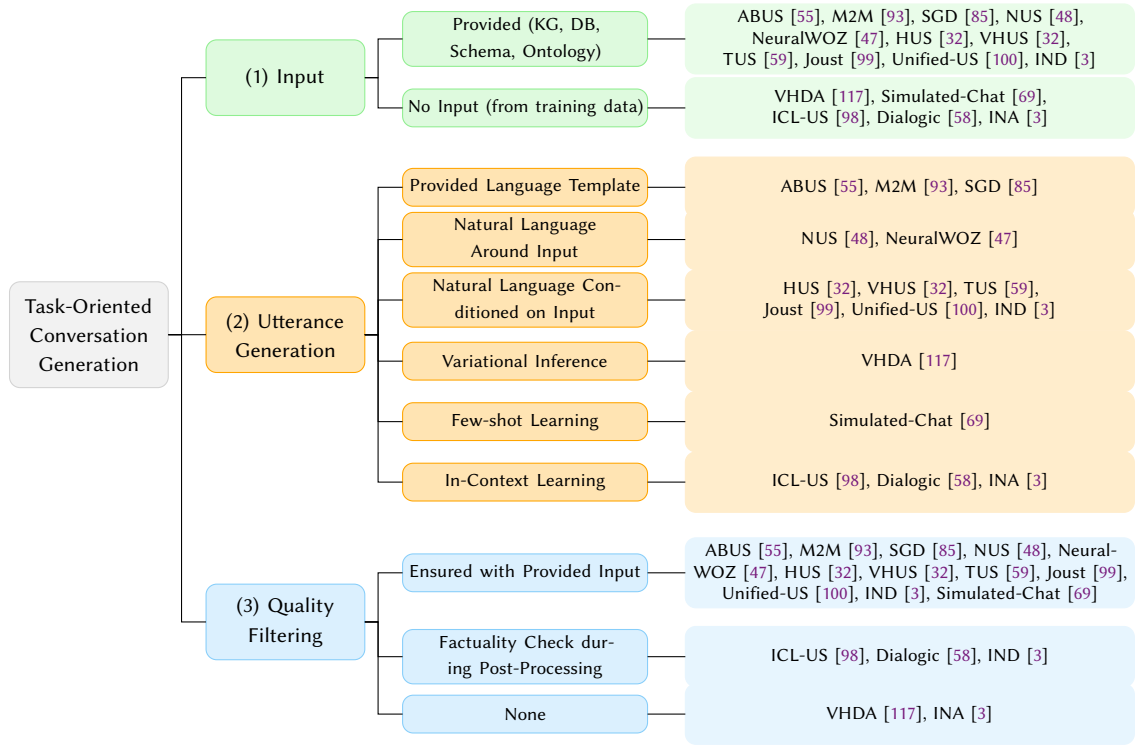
Task-Oriented Conversation Generation

(1) Input

Provided (KG, DB, Schema, Ontology)

ABUS [55], M2M [93], SGD [85], NUS [48], NeuralWOZ [47], HUS [32], VHUS [32], TUS [59], Joust [99], Unified-US [100], IND [3]

No Input (from training data)

VHDA [117], Simulated-Chat [69], ICL-US [98], Dialogic [58], INA [3]

(2) Utterance Generation

Provided Language Template

ABUS [55], M2M [93], SGD [85]

Natural Language Around Input

NUS [48], NeuralWOZ [47]

Natural Language Conditioned on Input

HUS [32], VHUS [32], TUS [59], Joust [99], Unified-US [100], IND [3]

Variational Inference

VHDA [117]

Few-shot Learning

Simulated-Chat [69]

In-Context Learning

ICL-US [98], Dialogic [58], INA [3]

(3) Quality Filtering

Ensured with Provided Input

ABUS [55], M2M [93], SGD [85], NUS [48], NeuralWOZ [47], HUS [32], VHUS [32], TUS [59], Joust [99], Unified-US [100], IND [3], Simulated-Chat [69]

Factuality Check during Post-Processing

ICL-US [98], Dialogic [58], IND [3]

None

VHDA [117], INA [3]